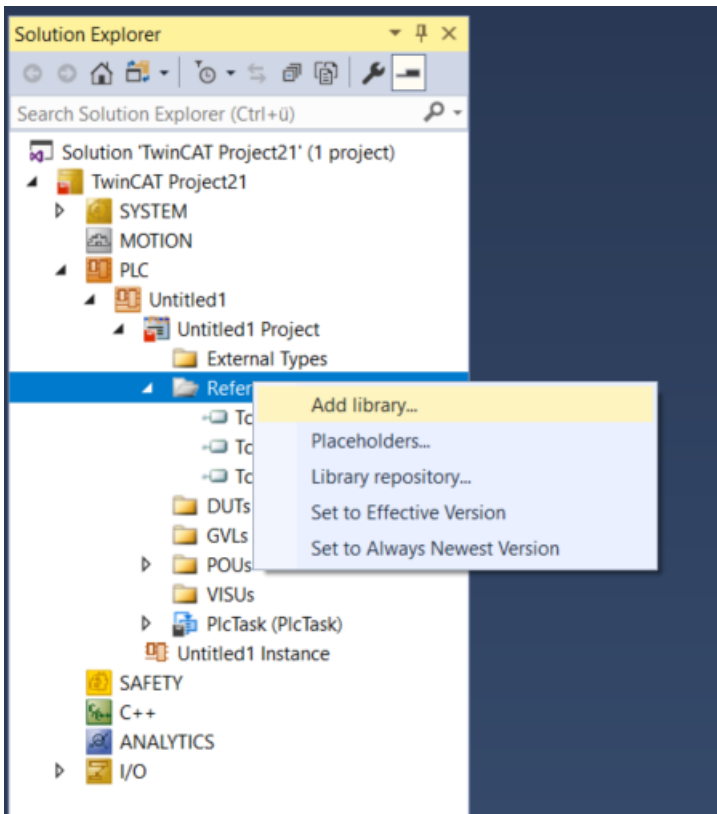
Solution Explorer

Search Solution Explorer (Ctrl+ü)

Solution 'TwinCAT Project21' (1 project)
TwinCAT Project21
SYSTEM
MOTION
PLC
Untitled1
Untitled1 Project
External Types
Refer
Tc
Tc
Tc
DUTs
GVLs
POUs
VISUs
PlcTask (PlcTask)
Untitled1 Instance
SAFETY
C++
ANALYTICS
I/O

Add library...
Placeholders...
Library repository...
Set to Effective Version
Set to Always Newest Version